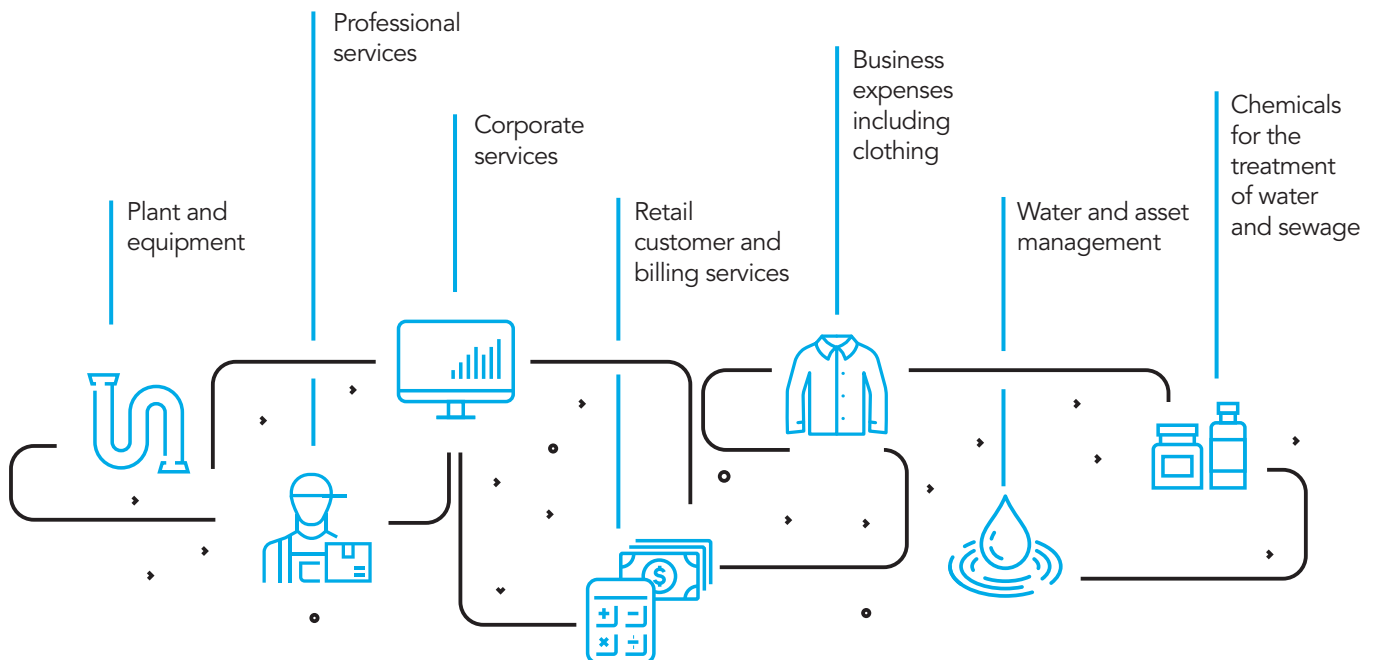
Professional services

Corporate services

Business expenses including clothing

Chemicals for the treatment of water and sewage

Plant and equipment

Retail customer and billing services

Water and asset management

$